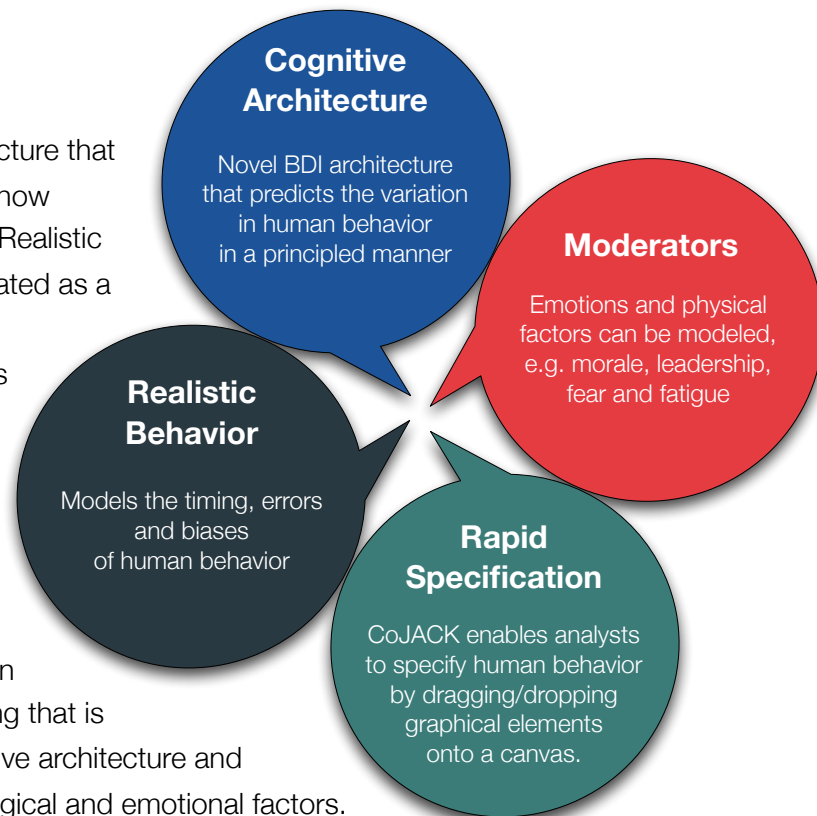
cture that
how
Realistic
ated as a

s

n
ng that is
ve architecture and
gical and emotional factors.

Cognitive Architecture

Novel BDI architecture that predicts the variation in human behavior in a principled manner

Moderators

Emotions and physical factors can be modeled, e.g. morale, leadership, fear and fatigue

Realistic Behavior

Models the timing, errors and biases of human behavior

Rapid Specification

CoJACK enables analysts to specify human behavior by dragging/dropping graphical elements onto a canvas.